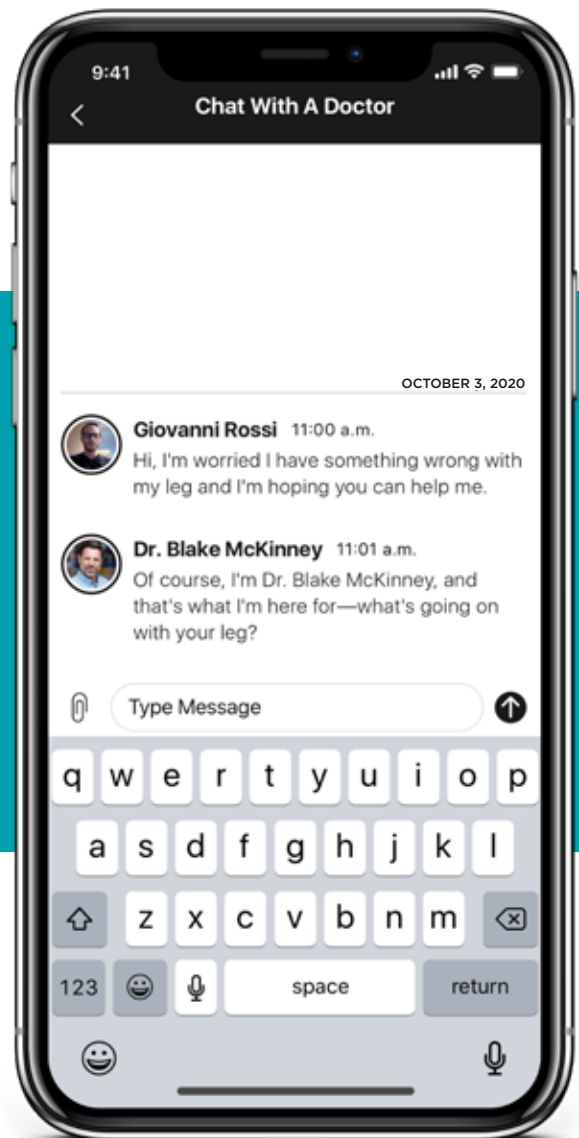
9:41

<

Chat With A Doctor

OCTOBER 3, 2020

Giovanni Rossi 11:00 a.m.
Hi, I'm worried I have something wrong with my leg and I'm hoping you can help me.

Dr. Blake McKinney 11:01 a.m.
Of course, I'm Dr. Blake McKinney, and that's what I'm here for—what's going on with your leg?

Type Message

q w e r t y u i o p
a s d f g h j k l
z x c v b n m
123 space return